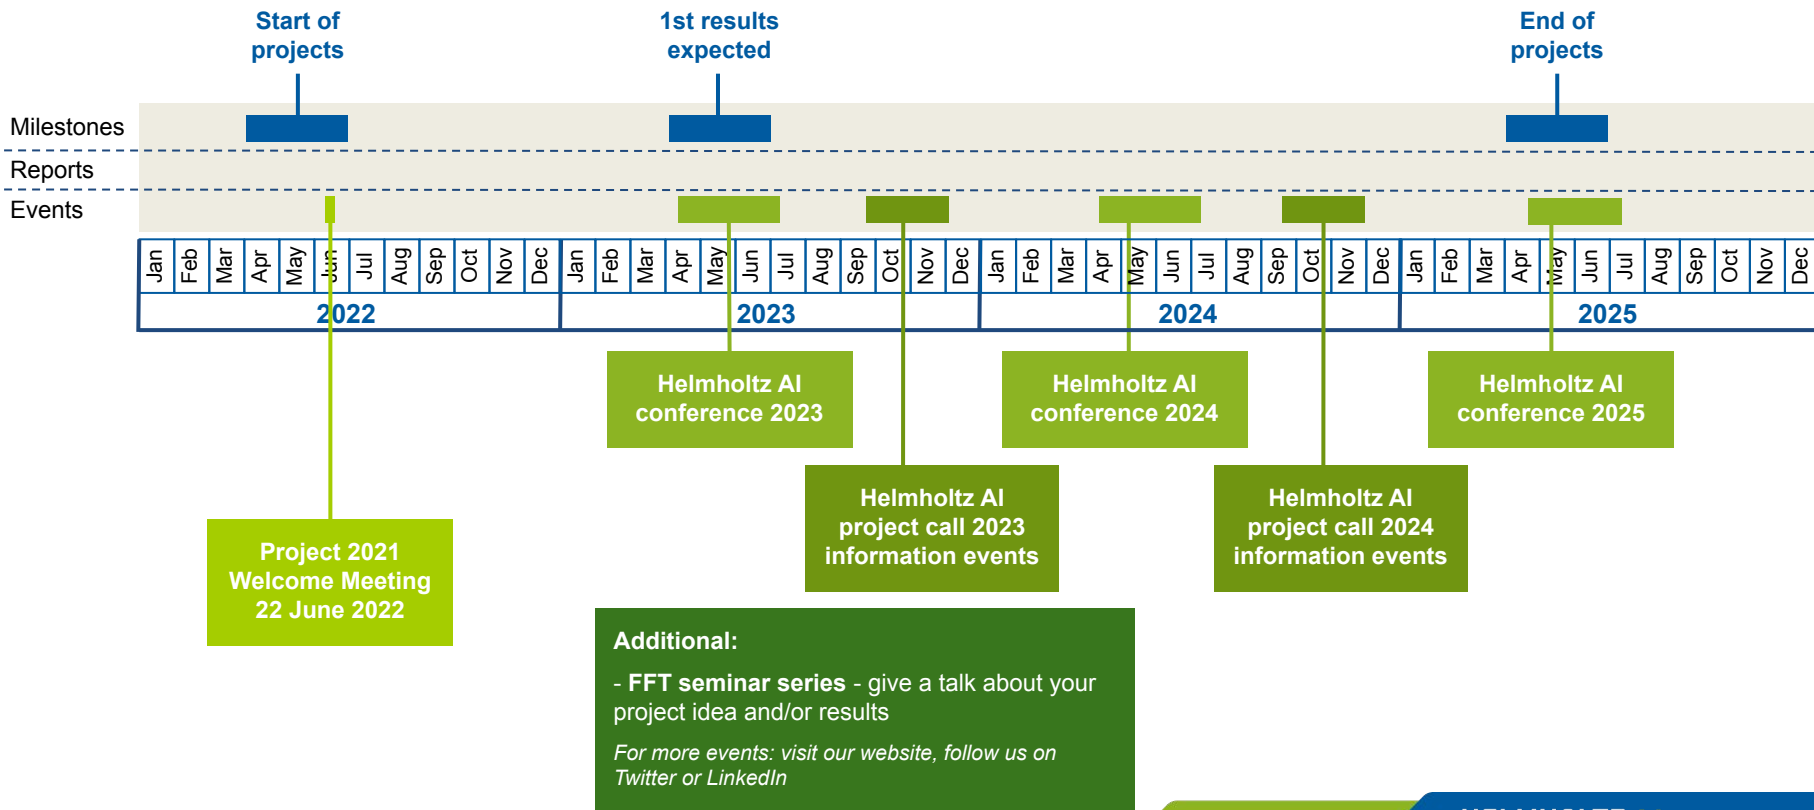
Start of projects

1st results expected

End of projects

Milestones

Reports

Events

| Jan | Feb | Mar | Apr | May | Jun | Jul | Aug | Sep | Oct | Nov | Dec | Jan | Feb | Mar | Apr | May | Jun | Jul | Aug | Sep | Oct | Nov | Dec | Jan | Feb | Mar | Apr | May | Jun | Jul | Aug | Sep | Oct | Nov | Dec | Jan | Feb | Mar | Apr | May | Jun | Jul | Aug | Sep | Oct | Nov | Dec |
|---|---|---|---|---|---|---|---|---|---|---|---|---|---|---|---|---|---|---|---|---|---|---|---|---|---|---|---|---|---|---|---|---|---|---|---|---|---|---|---|---|---|---|---|---|---|---|---|

2022 2023 2024 2025

Helmholtz AI conference 2023

Helmholtz AI conference 2024

Helmholtz AI conference 2025

Helmholtz AI project call 2023 information events

Helmholtz AI project call 2024 information events

Project 2021 Welcome Meeting 22 June 2022

Additional:

- FFT seminar series - give a talk about your project idea and/or results

For more events: visit our website, follow us on Twitter or LinkedIn